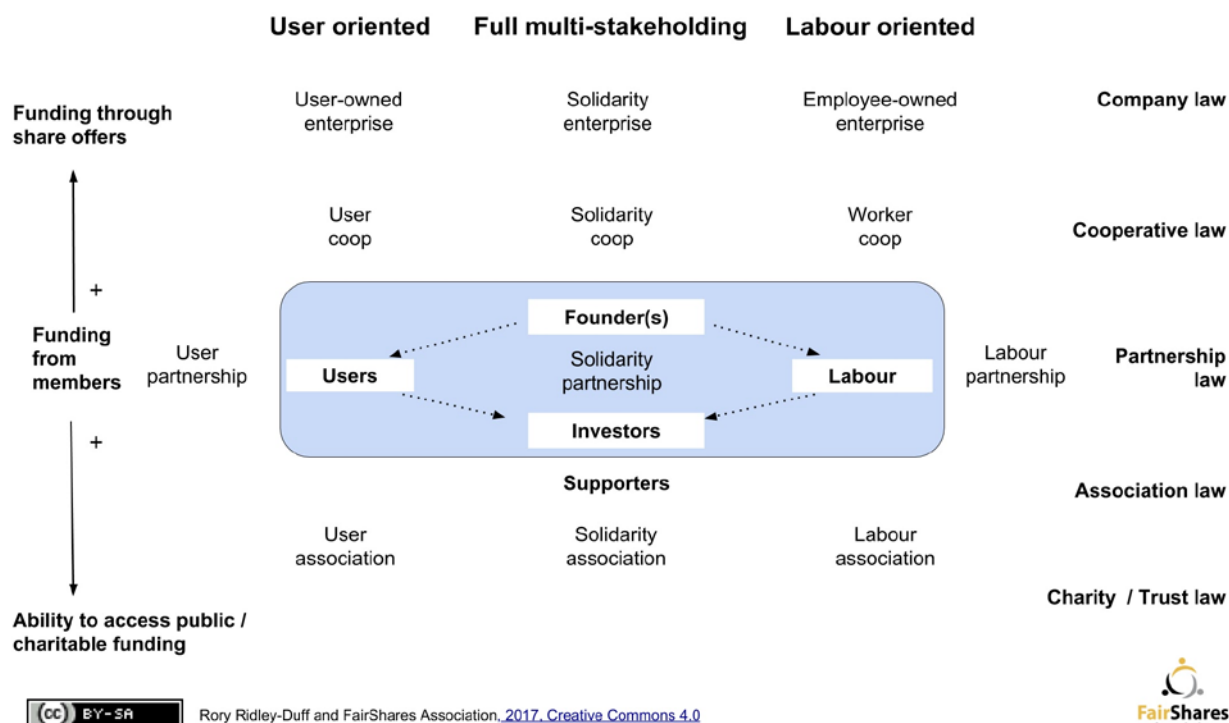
User oriented Full multi-stakeholding Labour oriented

Funding through share offers

User-owned enterprise

Solidarity enterprise

Employee-owned enterprise

Company law

User coop

Solidarity coop

Worker coop

Cooperative law

+

Funding from members

+

User partnership

Founder(s)

Users

Solidarity partnership

Labour

Investors

Labour partnership

Partnership law

Supporters

Association law

User association

Solidarity association

Labour association

Charity / Trust law

Ability to access public / charitable funding

(cc) BY-SA

Rory Ridley-Duff and FairShares Association, 2017, Creative Commons 4.0

FairShares